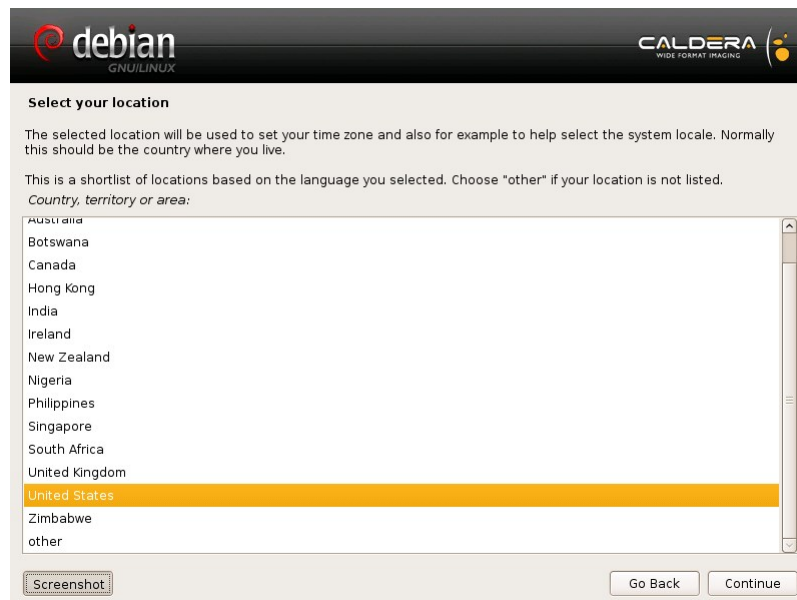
debian
GNU/LINUX

CALDERA
WIDE FORMAT IMAGING

Select your location

The selected location will be used to set your time zone and also for example to help select the system locale. Normally this should be the country where you live.

This is a shortlist of locations based on the language you selected. Choose "other" if your location is not listed.

Country, territory or area:

Australia
Botswana
Canada
Hong Kong
India
Ireland
New Zealand
Nigeria
Philippines
Singapore
South Africa
United Kingdom
United States
Zimbabwe
other

Screenshot

Go Back

Continue